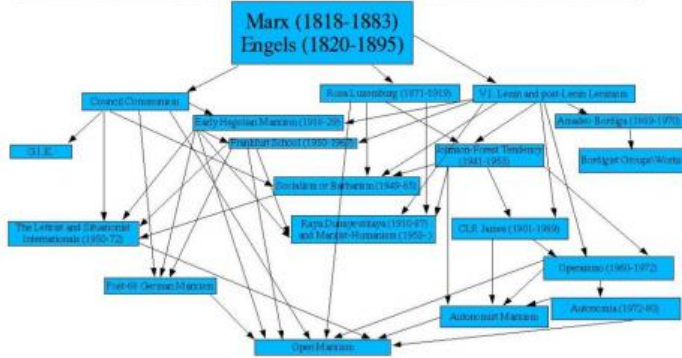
Marx (1818-1883)
Engels (1820-1895)

Council Communism

Rosa Luxemburg (1871-1919)

V.I. Lenin and post-Lenin Leninisms

Early Hegelian Marxism (1919-26)

Amadeo Bordiga (1889-1970)

I.S.E.

Frankfurt School (1930-1967)

Johnson-Forest Tendency (1941-1955)

Bordigist Groups/Works

Socialism or Barbarism (1949-65)

The Lettrist and Situationist Internationals (1950-72)

Raya Dunayevskaya (1910-87) and Marxist-Humanism (1955-)

CLR James (1901-1989)

Operaismo (1960-1972)

Post-68 German Marxism

Autonomia (1972-80)

Autonomist Marxism

Open Marxism